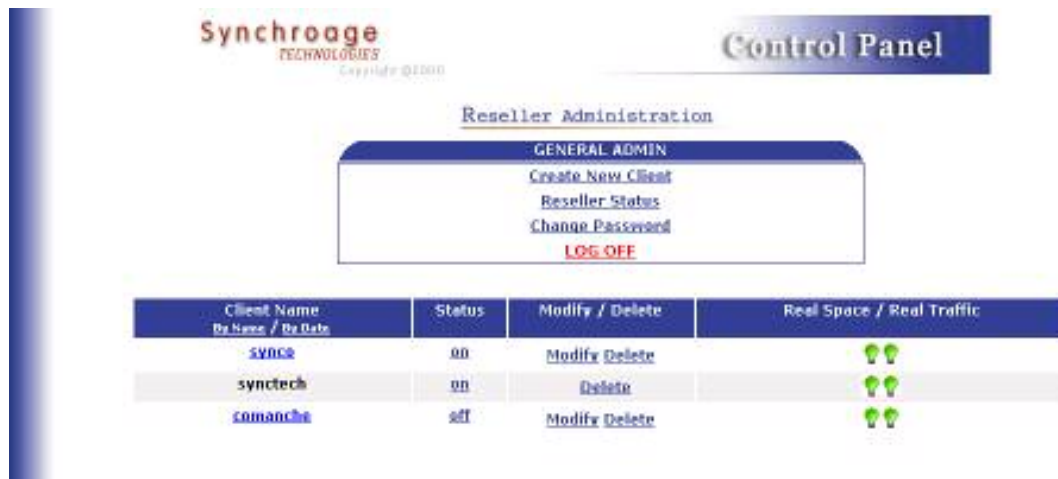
Synchroage
TECHNOLOGIES
Copyright @2000

Control Panel

Reseller Administration

GENERAL ADMIN
Create New Client
Reseller Status
Change Password
LOG OFF

| Client Name<br>By Name / By Date | Status | Modify / Delete | Real Space / Real Traffic |
|---|---|---|---|
| synco | on | Modify Delete | |
| synctech | on | Delete | |
| comanche | off | Modify Delete | |